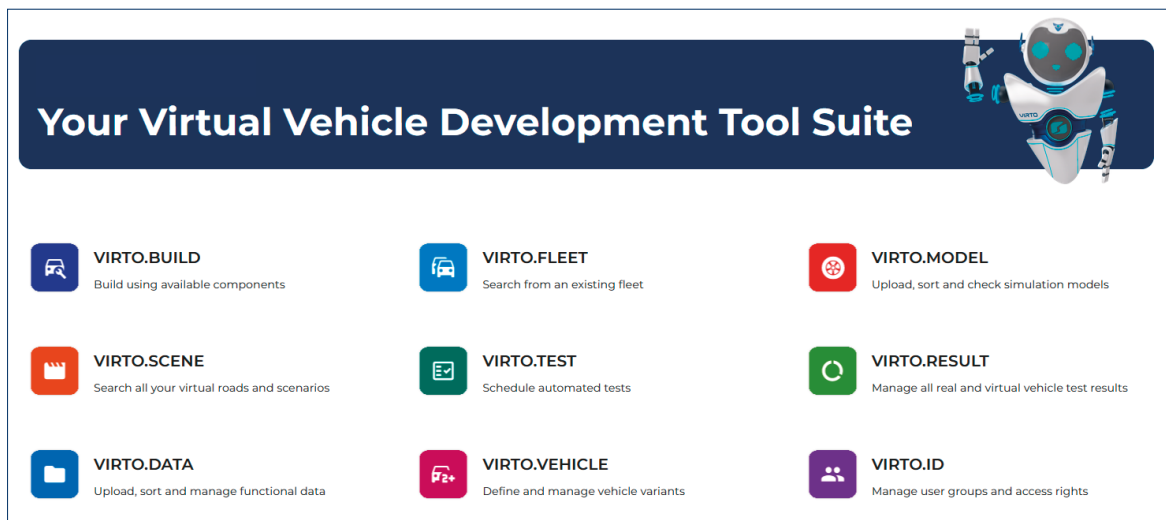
Your Virtual Vehicle Development Tool Suite

VIRTO

VIRTO.BUILD
Build using available components

VIRTO.FLEET
Search from an existing fleet

VIRTO.MODEL
Upload, sort and check simulation models

VIRTO.SCENE
Search all your virtual roads and scenarios

VIRTO.TEST
Schedule automated tests

VIRTO.RESULT
Manage all real and virtual vehicle test results

VIRTO.DATA
Upload, sort and manage functional data

2+

VIRTO.VEHICLE
Define and manage vehicle variants

VIRTO.ID
Manage user groups and access rights